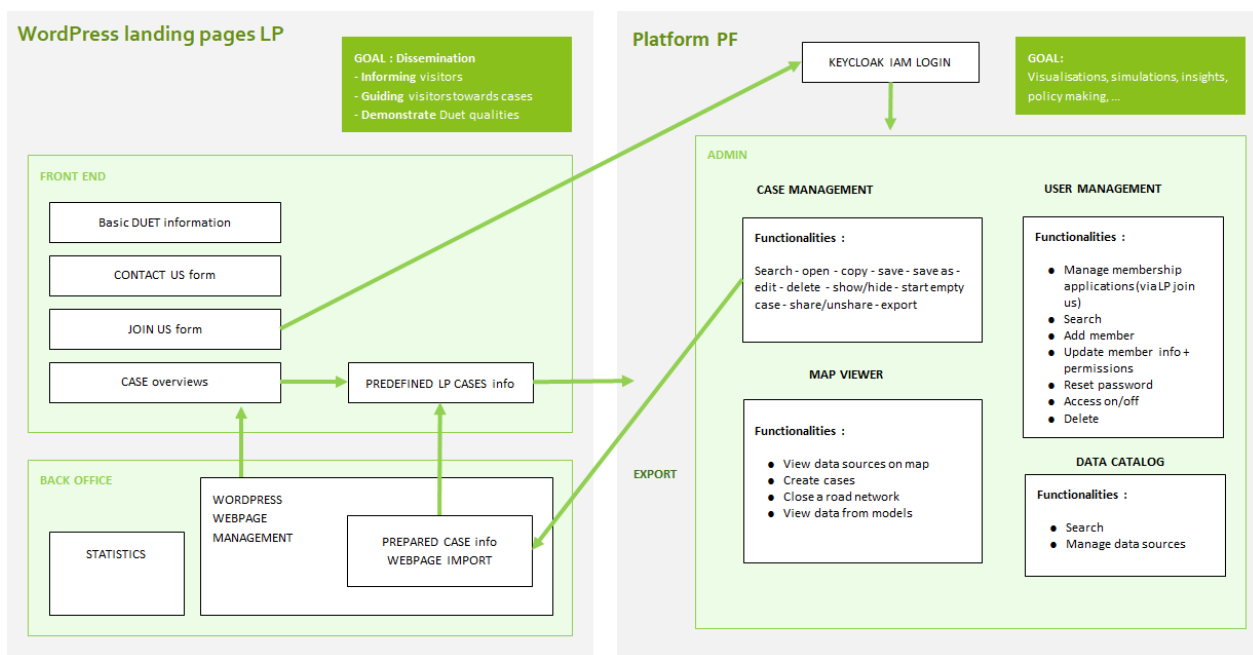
WordPress landing pages LP

GOAL : Dissemination
- Informing visitors
- Guiding visitorstowards cases
- Demonstrate Duet qualities

FRONT END

Basic DUET information

CONTACT US form

JOIN US form

CASE overviews

PREDEFINED LP CASES info

BACK OFFICE

STATISTICS

WORDPRESS WEBPAGE MANAGEMENT

PREPARED CASE info WEBPAGE IMPORT

Platform PF

KEYCLOAK IAM LOGIN

GOAL:
Visualisations, simulations, insights, policy making, ...

ADMIN

CASE MANAGEMENT

Functionalities :

Search - open - copy - save - save as - edit - delete - show/hide - start empty case - share/unshare - export

USER MANAGEMENT

Functionalities :

- Manage membership applications (via LP join us)
- Search
- Add member
- Update member info + permissions
- Reset password
- Access on/off
- Delete

MAP VIEWER

Functionalities :

- View data sources on map
- Create cases
- Close a road network
- View data from models

EXPORT

DATA CATALOG

Functionalities :

- Search
- Manage data sources